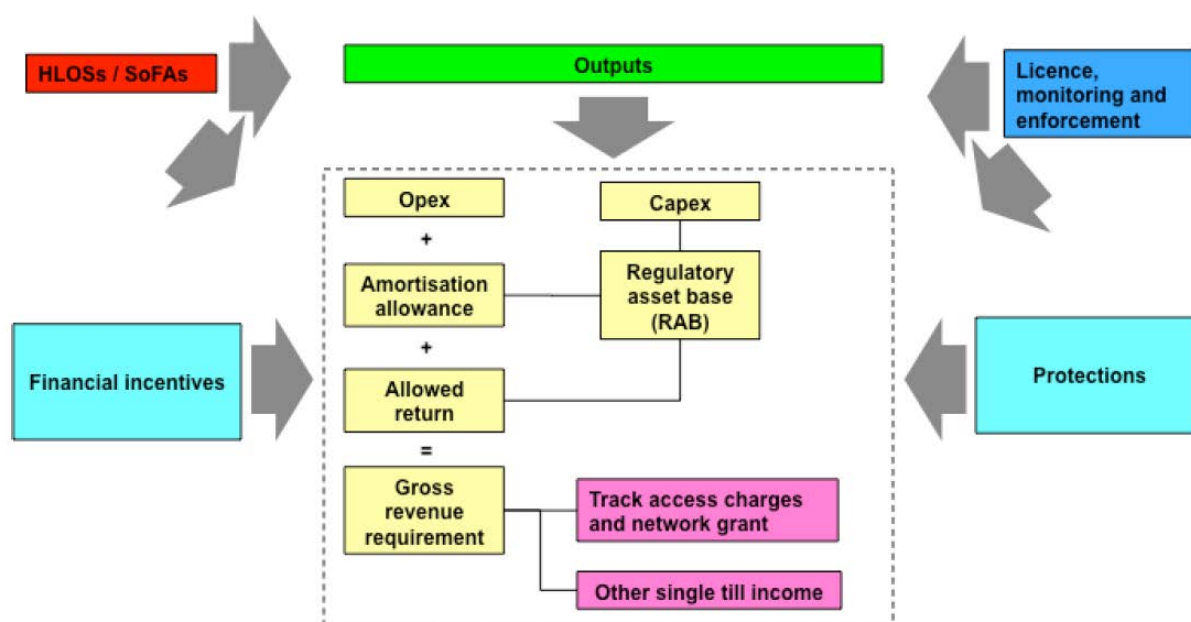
HLOSs / SoFAs

Outputs

Licence, monitoring and enforcement

Opex

+

Amortisation allowance

+

Allowed return

=

Gross revenue requirement

Capex

Regulatory asset base (RAB)

Financial incentives

Protections

Track access charges and network grant

Other single till income